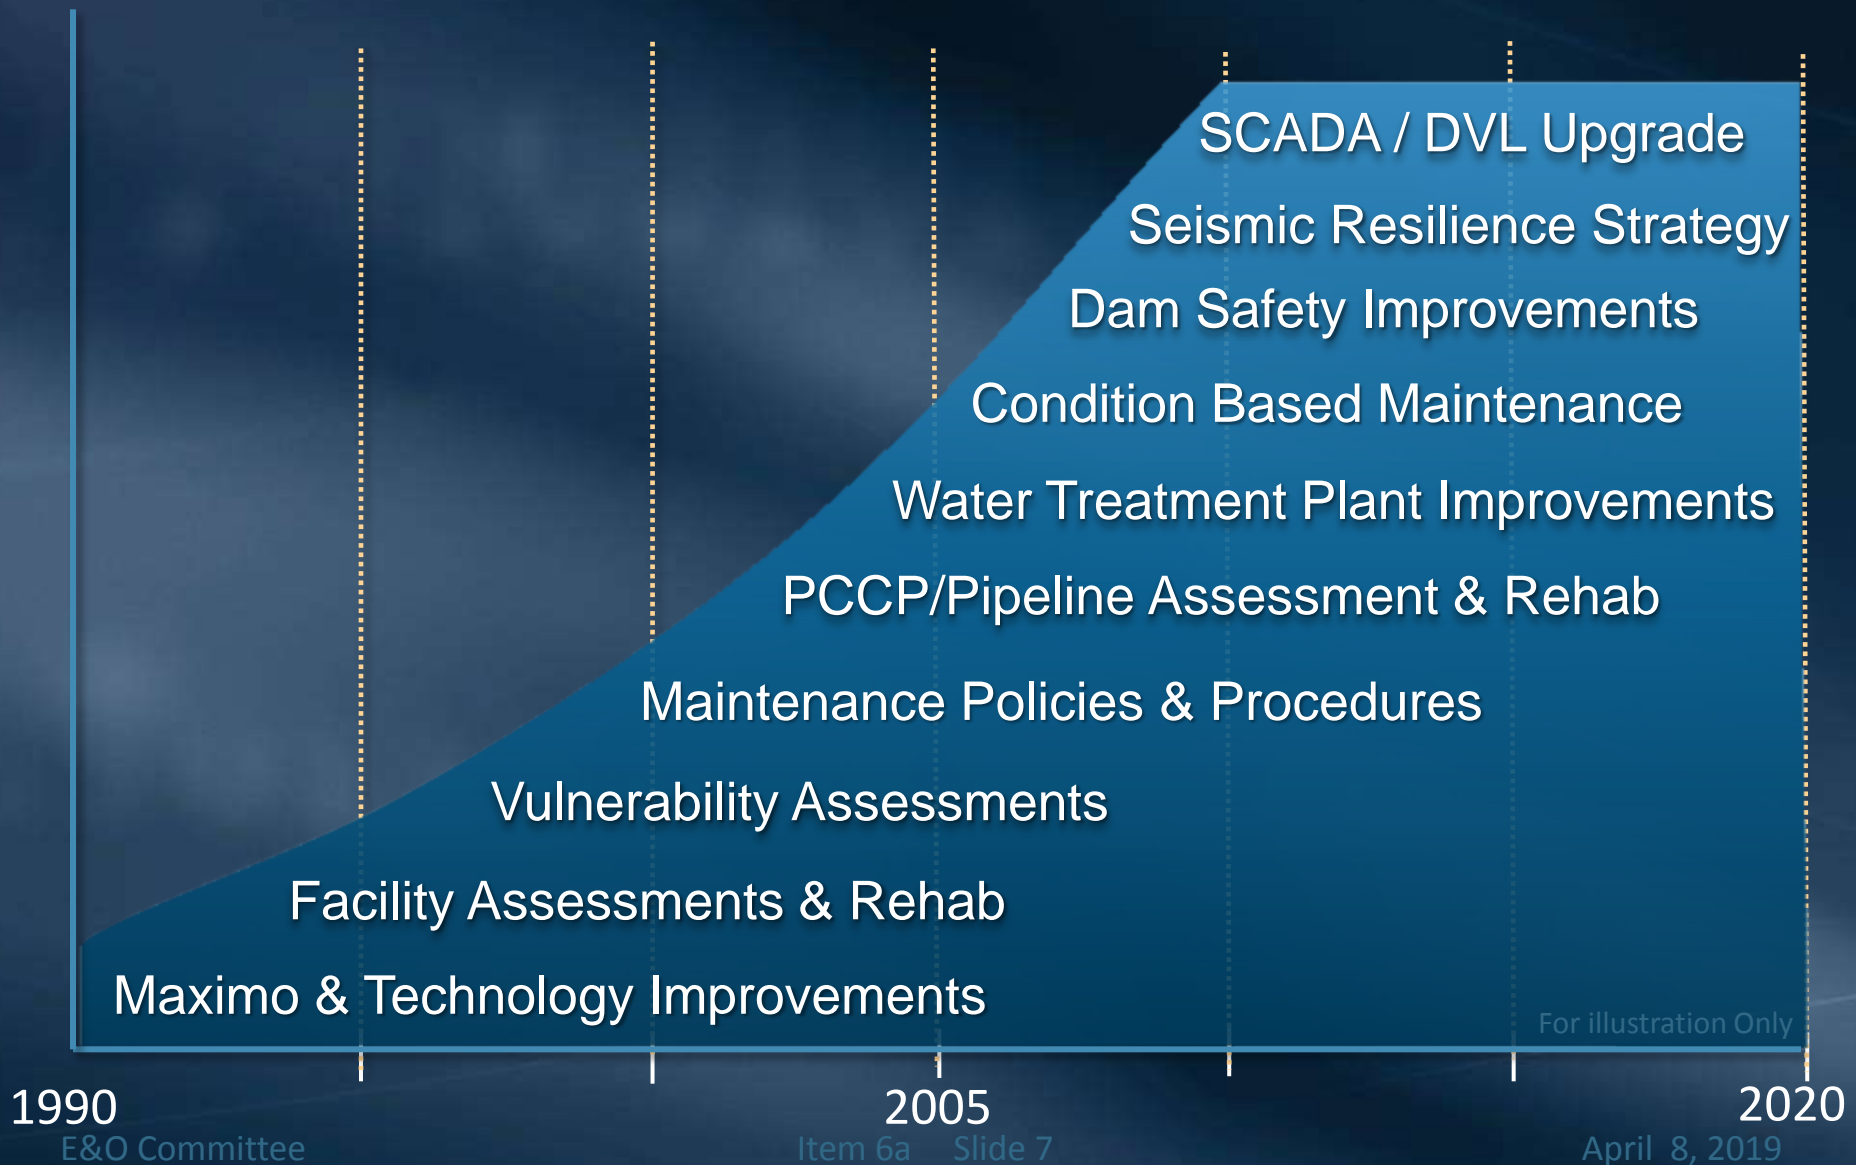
SCADA / DVL Upgrade

Seismic Resilience Strategy

Dam Safety Improvements

Condition Based Maintenance

Water Treatment Plant Improvements

PCCP/Pipeline Assessment & Rehab

Maintenance Policies & Procedures

Vulnerability Assessments

Facility Assessments & Rehab

Maximo & Technology Improvements

For illustration Only

1990

2005

2020

E&O Committee

Item 6a Slide 7

April 8, 2019